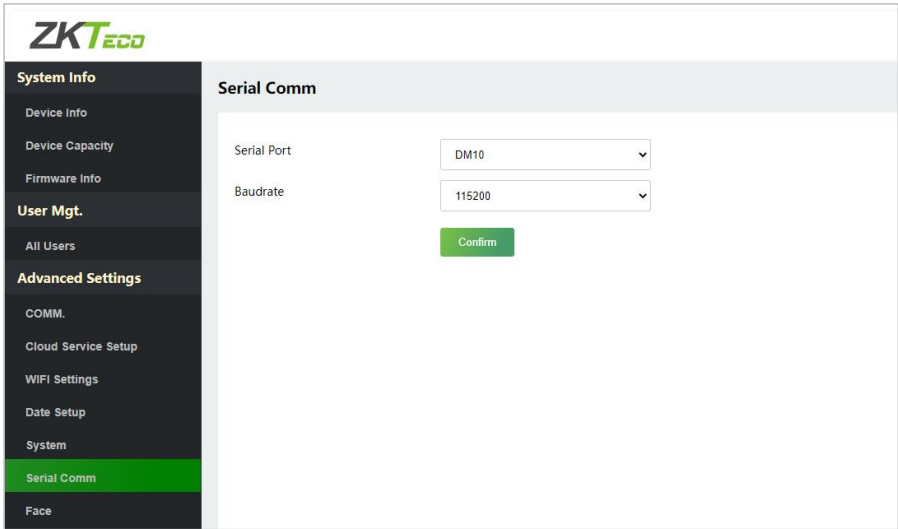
ZKTeco

System Info

Device Info

Device Capacity

Firmware Info

User Mgt.

All Users

Advanced Settings

COMM.

Cloud Service Setup

WIFI Settings

Date Setup

System

Serial Comm

Face

Serial Comm

Serial Port DM10

Baudrate 115200

Confirm